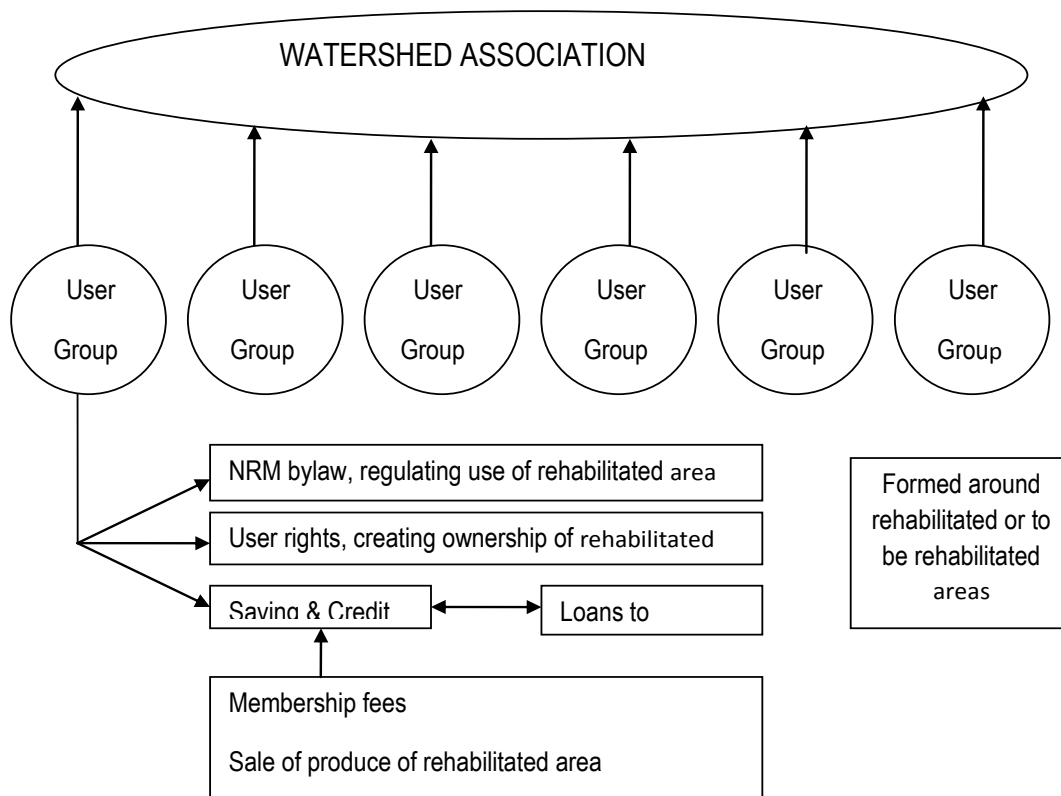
WATERSHED ASSOCIATION

User Group

User Group

User Group

User Group

User Group

User Group

NRM bylaw, regulating use of rehabilitated area

User rights, creating ownership of rehabilitated

Saving & Credit

Loans to

Formed around rehabilitated or to be rehabilitated areas

Membership fees

Sale of produce of rehabilitated area